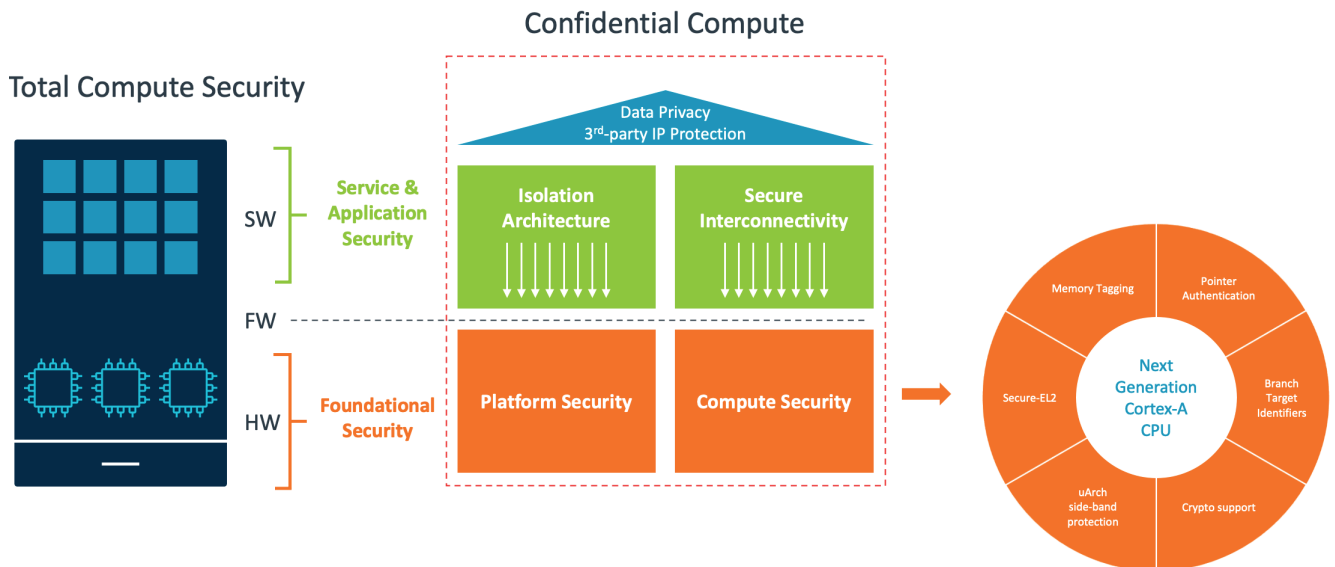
Confidential Compute

Total Compute Security

SW

Service & Application Security

FW

HW

Foundational Security

Data Privacy
3$^{rd}$-party IP Protection

Isolation Architecture

Secure Interconnectivity

Platform Security

Compute Security

Memory Tagging

Pointer Authentication

Branch Target Identifiers

Crypto support

uArch side-band protection

Secure-EL2

Next Generation Cortex-A CPU